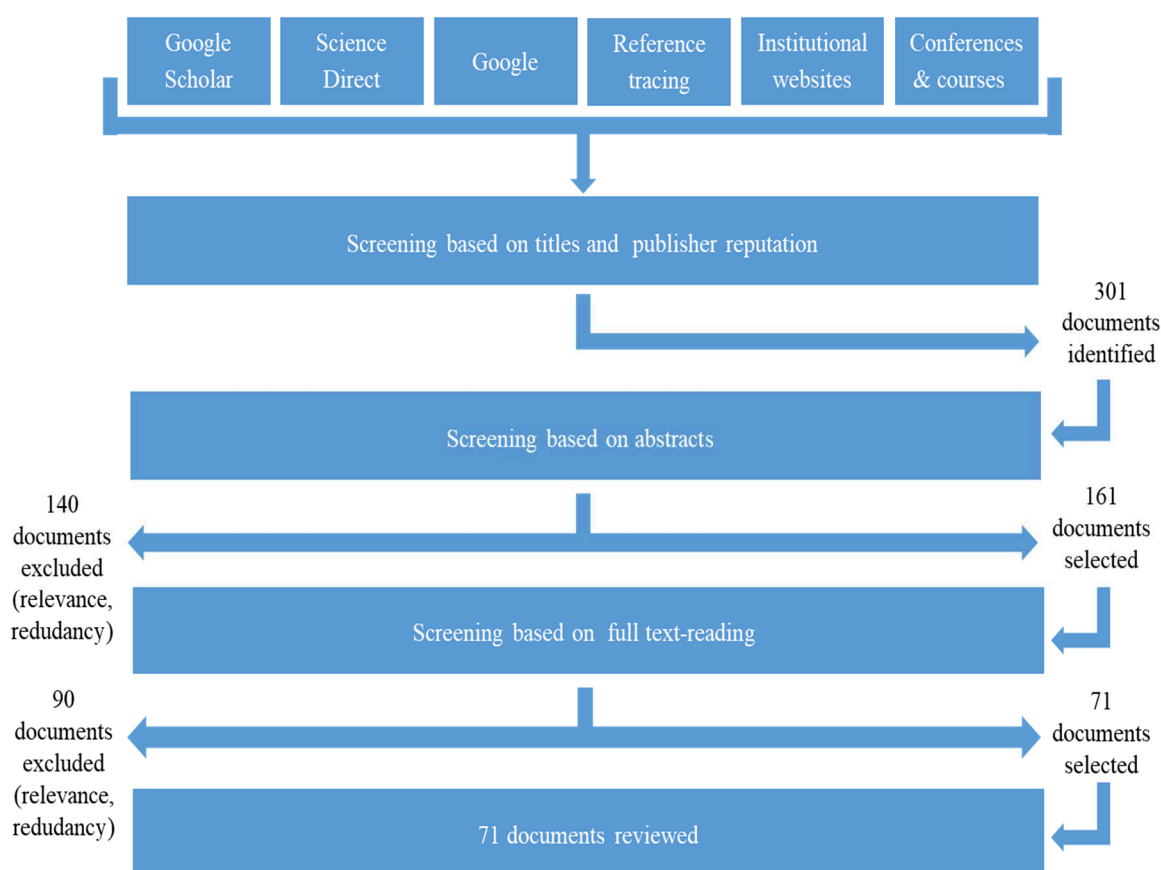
Google Scholar

Science Direct

Google

Reference tracing

Institutional websites

Conferences & courses

Screening based on titles and publisher reputation

301 documents identified

Screening based on abstracts

140 documents excluded (relevance, redudancy)

161 documents selected

Screening based on full text-reading

90 documents excluded (relevance, redudancy)

71 documents selected

71 documents reviewed